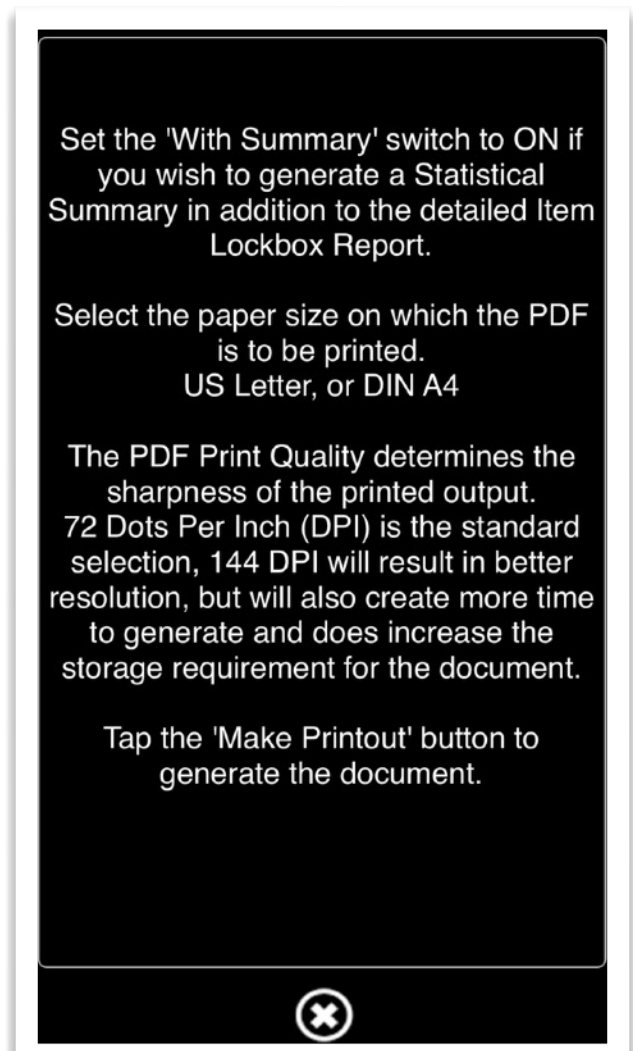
Set the 'With Summary' switch to ON if you wish to generate a Statistical Summary in addition to the detailed Item Lockbox Report.

Select the paper size on which the PDF is to be printed.
US Letter, or DIN A4

The PDF Print Quality determines the sharpness of the printed output.
72 Dots Per Inch (DPI) is the standard selection, 144 DPI will result in better resolution, but will also create more time to generate and does increase the storage requirement for the document.

Tap the 'Make Printout' button to generate the document.